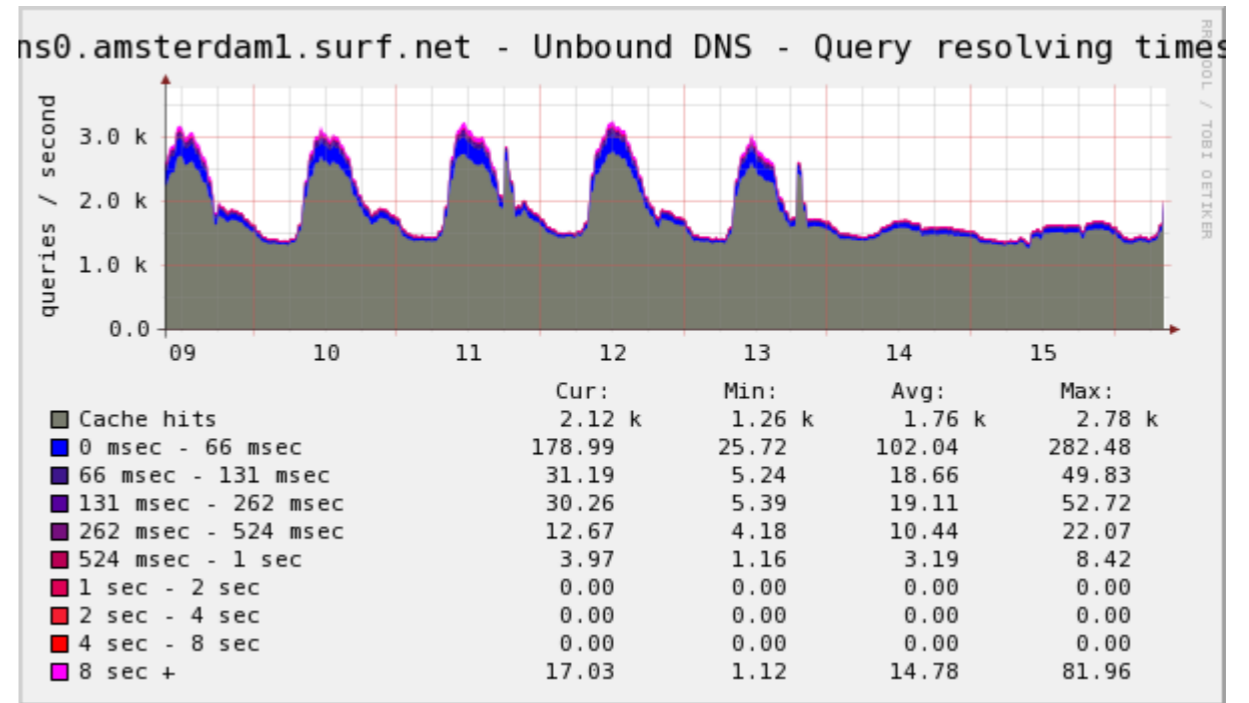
ns0.amsterdam1.surf.net - Unbound DNS - Query resolving times

RRDTOOL / TOBI OETIKER

queries / second

3.0 k
2.0 k
1.0 k
0.0

09 10 11 12 13 14 15

| | Cur: | Min: | Avg: | Max: |
|---|---|---|---|---|
| Cache hits | 2.12 k | 1.26 k | 1.76 k | 2.78 k |
| 0 msec - 66 msec | 178.99 | 25.72 | 102.04 | 282.48 |
| 66 msec - 131 msec | 31.19 | 5.24 | 18.66 | 49.83 |
| 131 msec - 262 msec | 30.26 | 5.39 | 19.11 | 52.72 |
| 262 msec - 524 msec | 12.67 | 4.18 | 10.44 | 22.07 |
| 524 msec - 1 sec | 3.97 | 1.16 | 3.19 | 8.42 |
| 1 sec - 2 sec | 0.00 | 0.00 | 0.00 | 0.00 |
| 2 sec - 4 sec | 0.00 | 0.00 | 0.00 | 0.00 |
| 4 sec - 8 sec | 0.00 | 0.00 | 0.00 | 0.00 |
| 8 sec + | 17.03 | 1.12 | 14.78 | 81.96 |